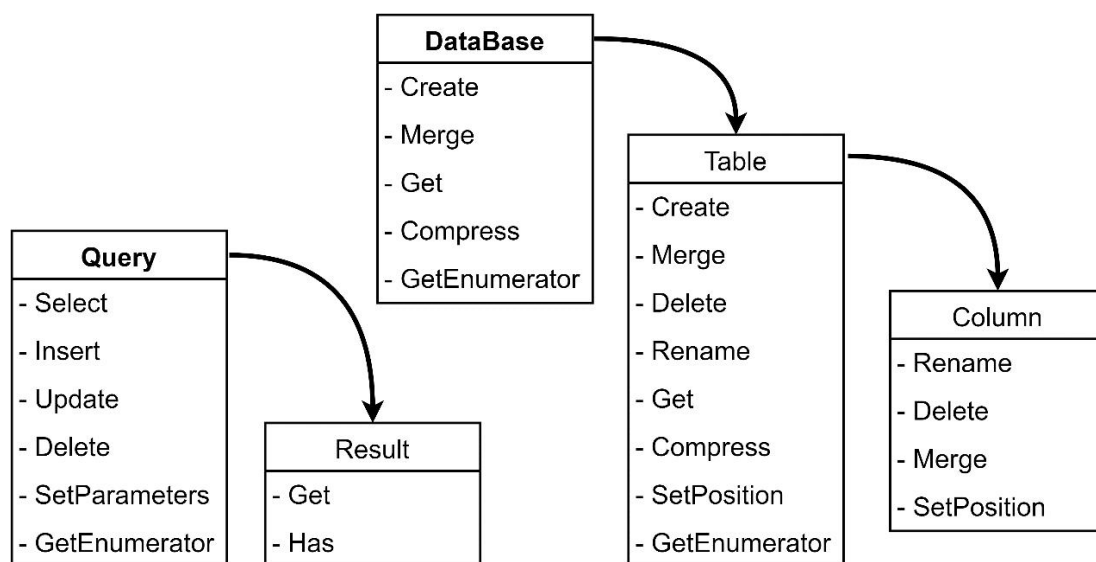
DataBase
- Create
- Merge
- Get
- Compress
- GetEnumerator

Table
- Create
- Merge
- Delete
- Rename
- Get
- Compress
- SetPosition
- GetEnumerator

Query
- Select
- Insert
- Update
- Delete
- SetParameters
- GetEnumerator

Result
- Get
- Has

Column
- Rename
- Delete
- Merge
- SetPosition